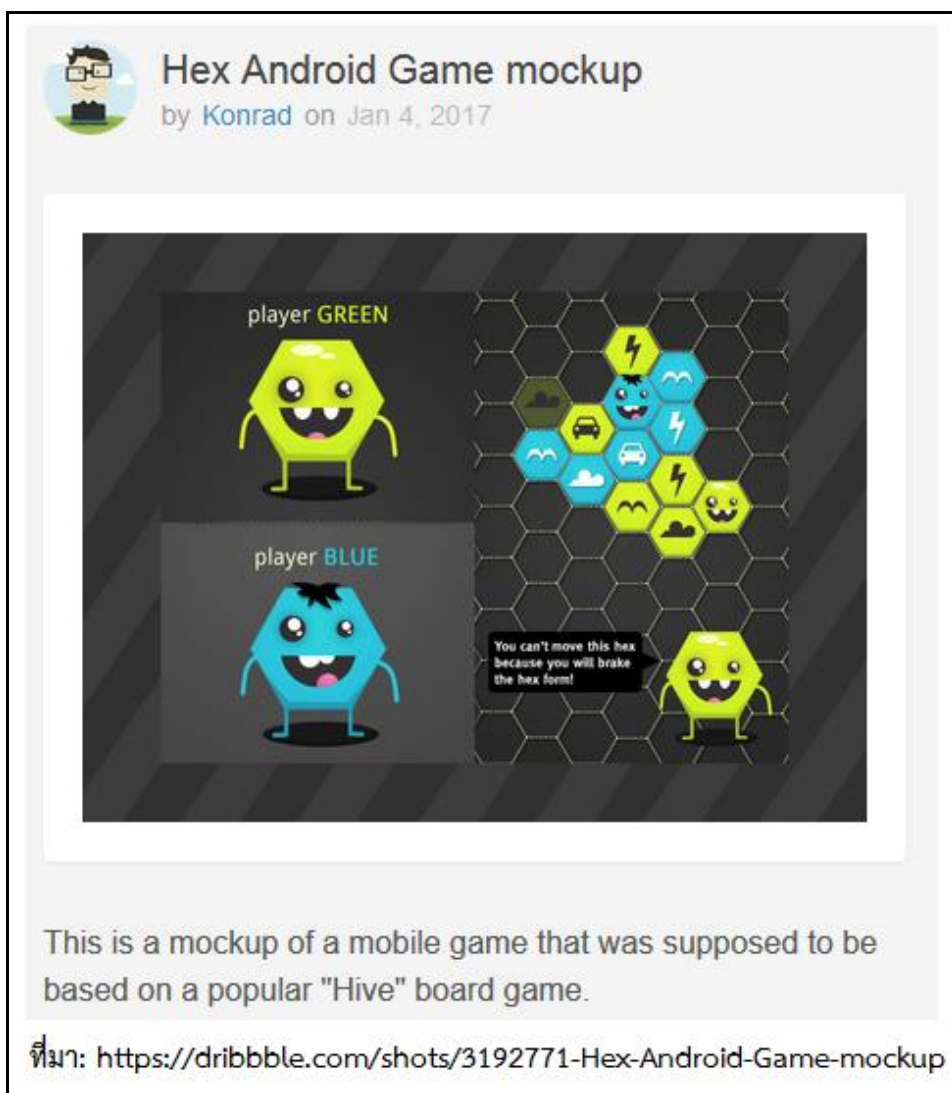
Hex Android Game mockup
by Konrad on Jan 4, 2017

player GREEN

player BLUE

You can't move this hex because you will brake the hex form!

This is a mockup of a mobile game that was supposed to be based on a popular "Hive" board game.

ที่มา: https://dribbble.com/shots/3192771-Hex-Android-Game-mockup